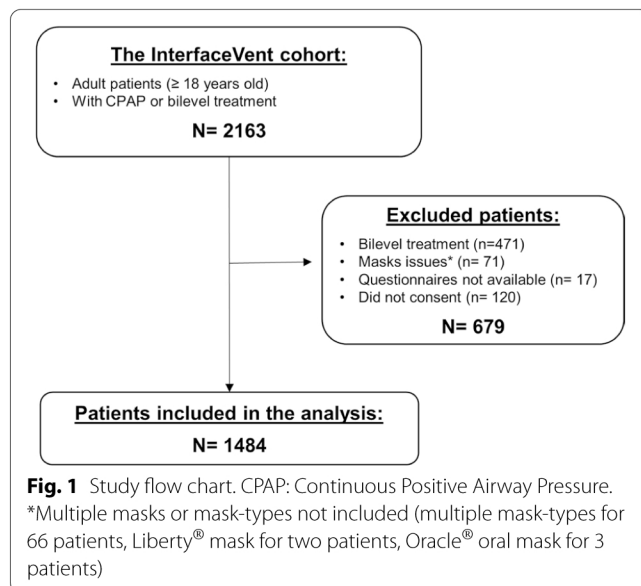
The InterfaceVent cohort:

- Adult patients (≥ 18 years old)
- With CPAP or bilevel treatment

N= 2163

Excluded patients:

- Bilevel treatment (n=471)
- Masks issues* (n= 71)
- Questionnaires not available (n= 17)
- Did not consent (n= 120)

N= 679

Patients included in the analysis:

N= 1484

**Fig. 1** Study flow chart. CPAP: Continuous Positive Airway Pressure. *Multiple masks or mask-types not included (multiple mask-types for 66 patients, Liberty® mask for two patients, Oracle® oral mask for 3 patients)